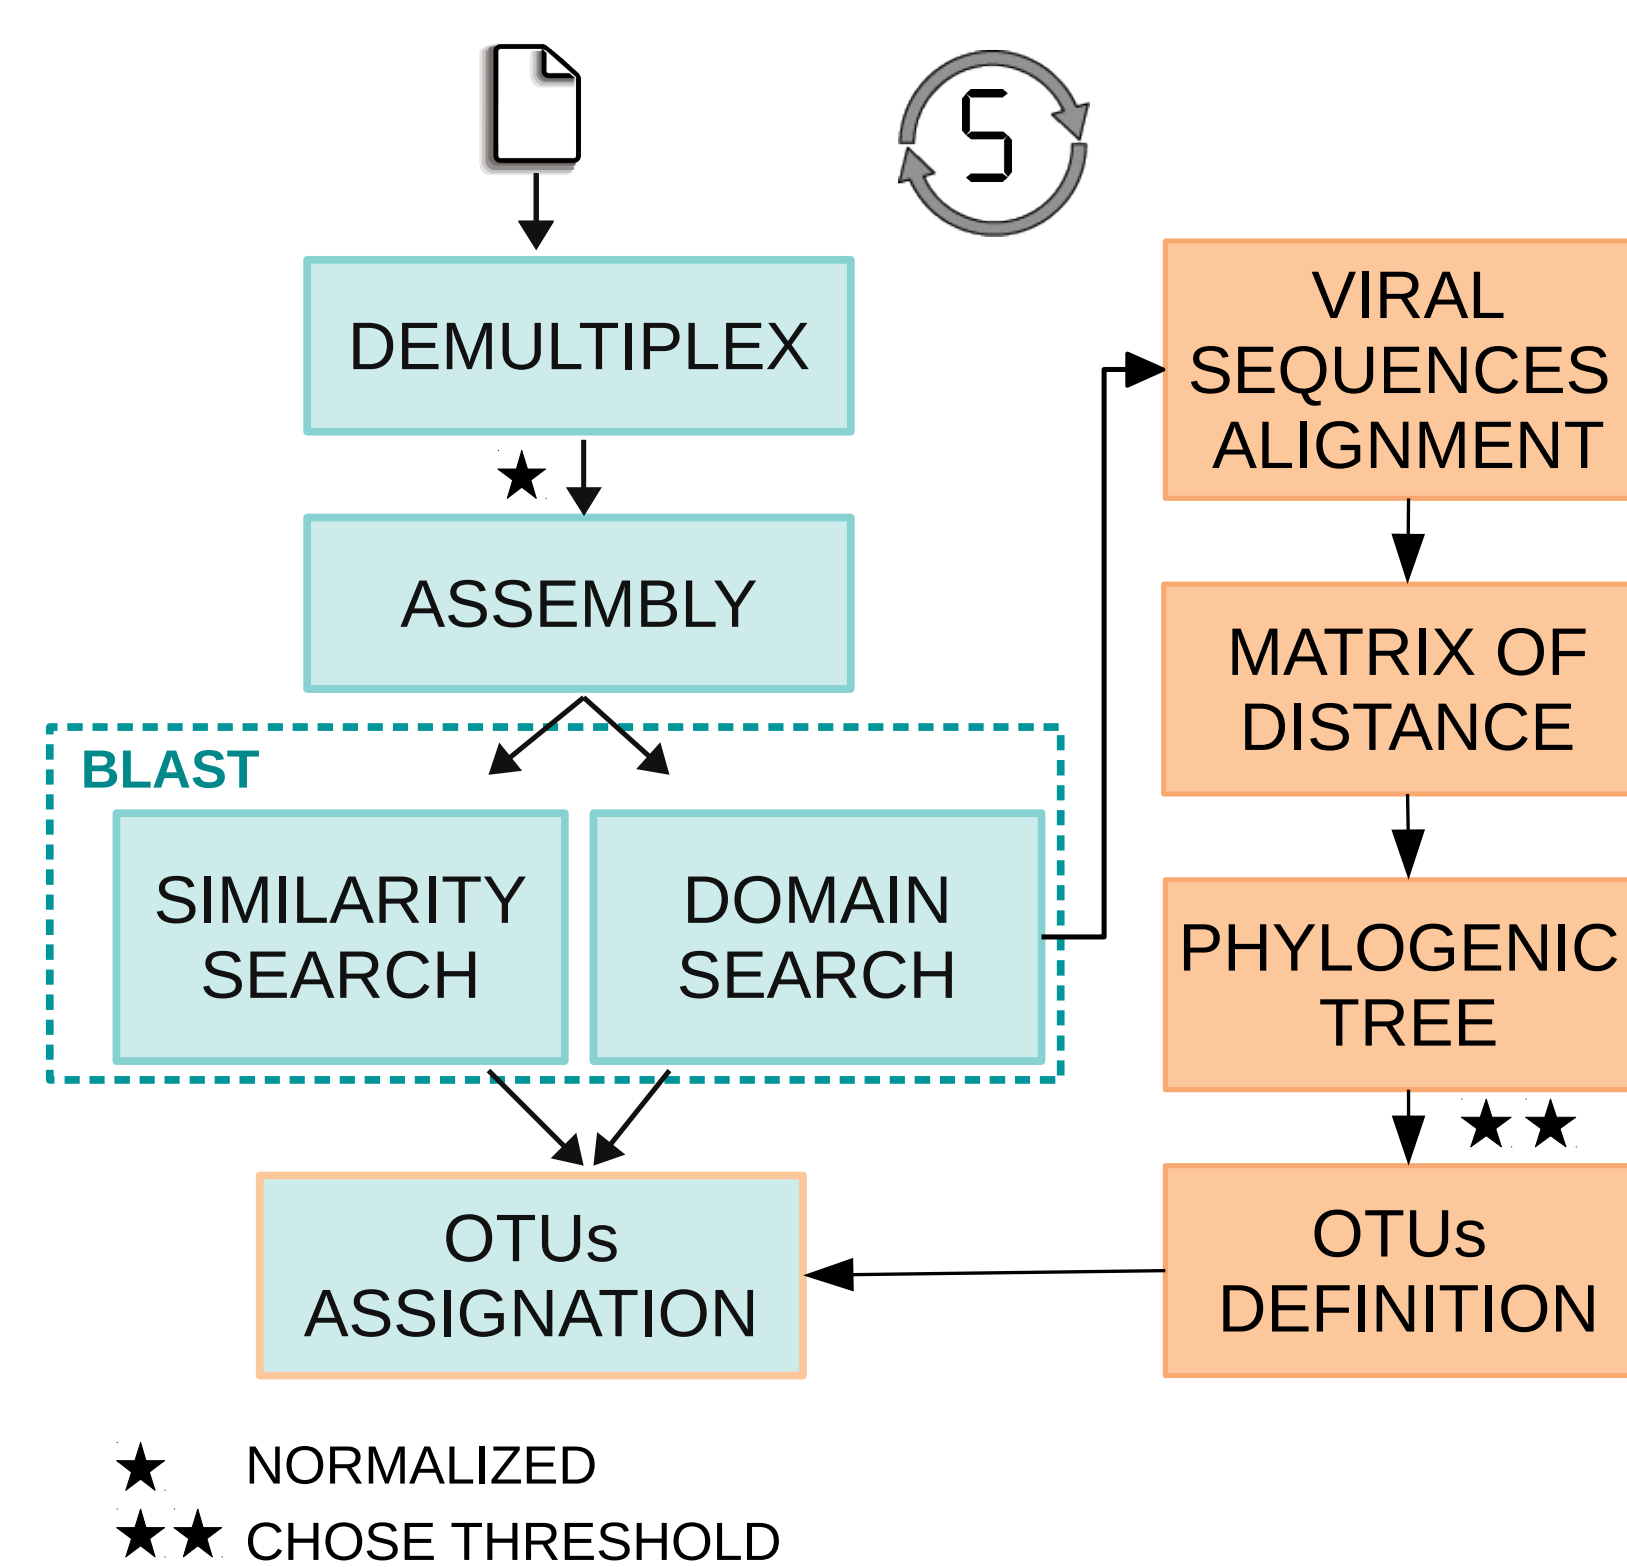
S

DEMULTIPLEX

★

ASSEMBLY

BLAST

SIMILARITY SEARCH

DOMAIN SEARCH

OTUs ASSIGNATION

VIRAL SEQUENCES ALIGNMENT

MATRIX OF DISTANCE

PHYLOGENIC TREE

★★

OTUs DEFINITION

★ NORMALIZED
★★ CHOSE THRESHOLD